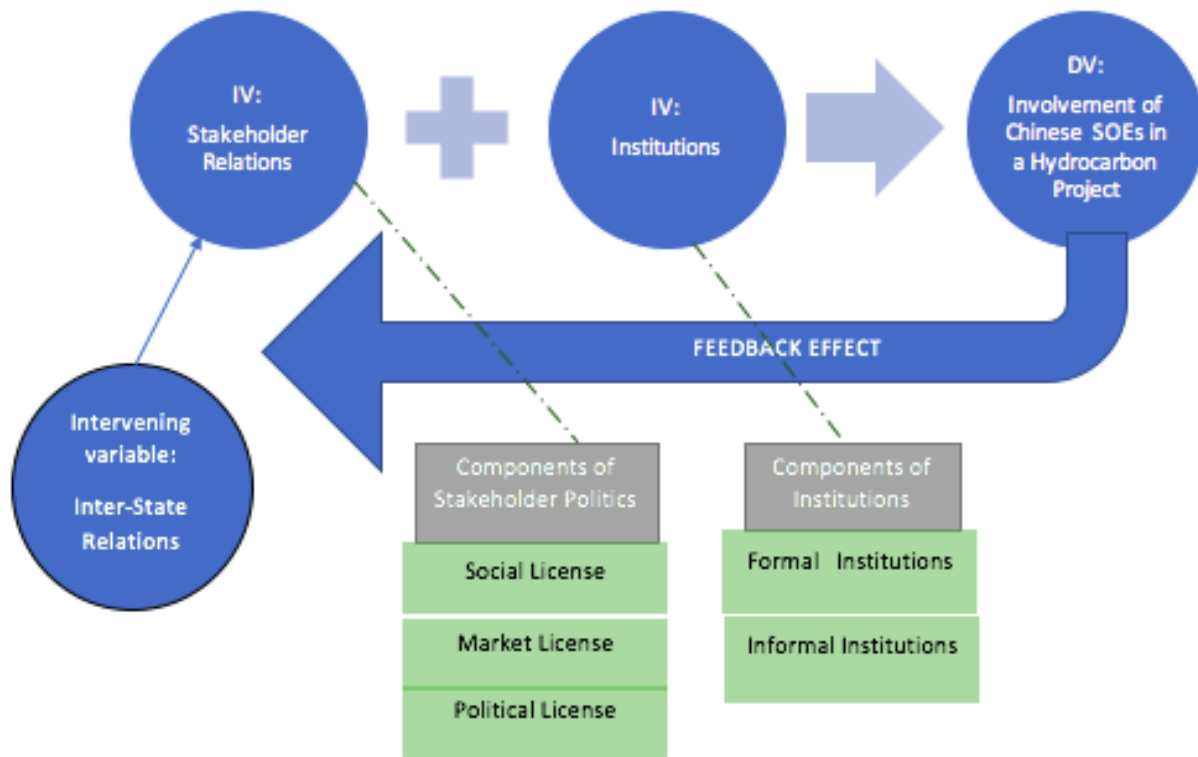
IV:
Stakeholder Relations

IV:
Institutions

DV:
Involvement of Chinese SOEs in a Hydrocarbon Project

FEEDBACK EFFECT

Intervening variable:
Inter-State Relations

Components of Stakeholder Politics

Social License

Market License

Political License

Components of Institutions

Formal Institutions

Informal Institutions